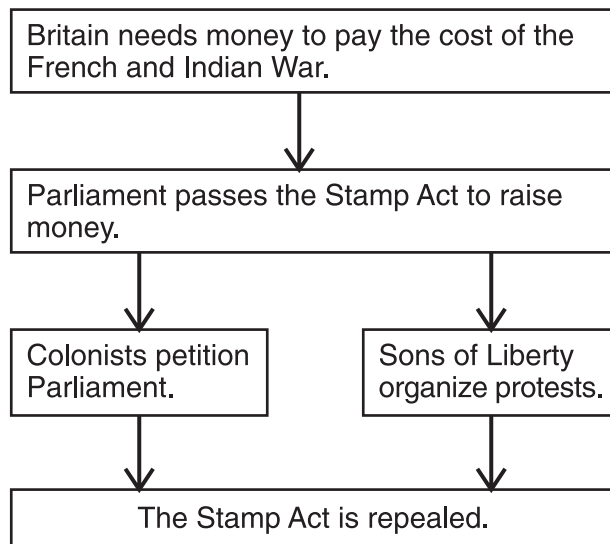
Britain needs money to pay the cost of the French and Indian War.

Parliament passes the Stamp Act to raise money.

Colonists petition Parliament.

Sons of Liberty organize protests.

The Stamp Act is repealed.